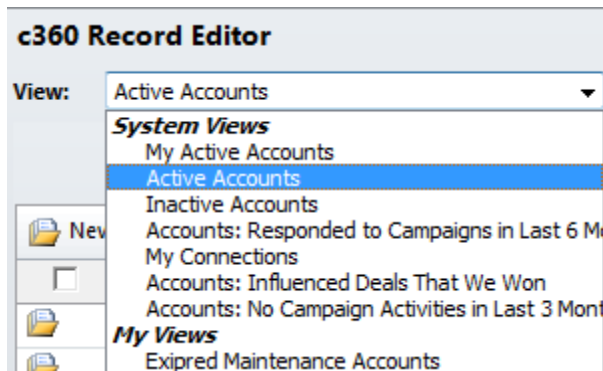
c360 Record Editor

View: Active Accounts

System Views
My Active Accounts
Active Accounts
Inactive Accounts
Accounts: Responded to Campaigns in Last 6 M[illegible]
My Connections
Accounts: Influenced Deals That We Won
Accounts: No Campaign Activities in Last 3 Mont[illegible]
My Views
Expired Maintenance Accounts

Nev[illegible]